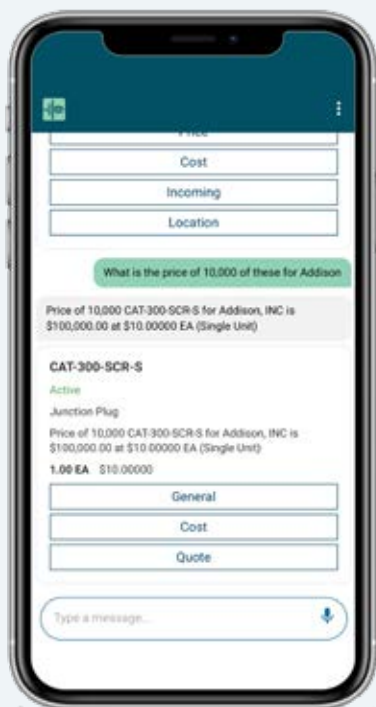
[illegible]

Cost

Incoming

Location

What is the price of 10,000 of these for Addison

Price of 10,000 CAT-300-SCR-S for Addison, INC is $100,000.00 at $10.00000 EA (Single Unit)

CAT-300-SCR-S

Active

Junction Plug

Price of 10,000 CAT-300-SCR-S for Addison, INC is $100,000.00 at $10.00000 EA (Single Unit)

1.00 EA $10.00000

General

Cost

Quote

Type a message...